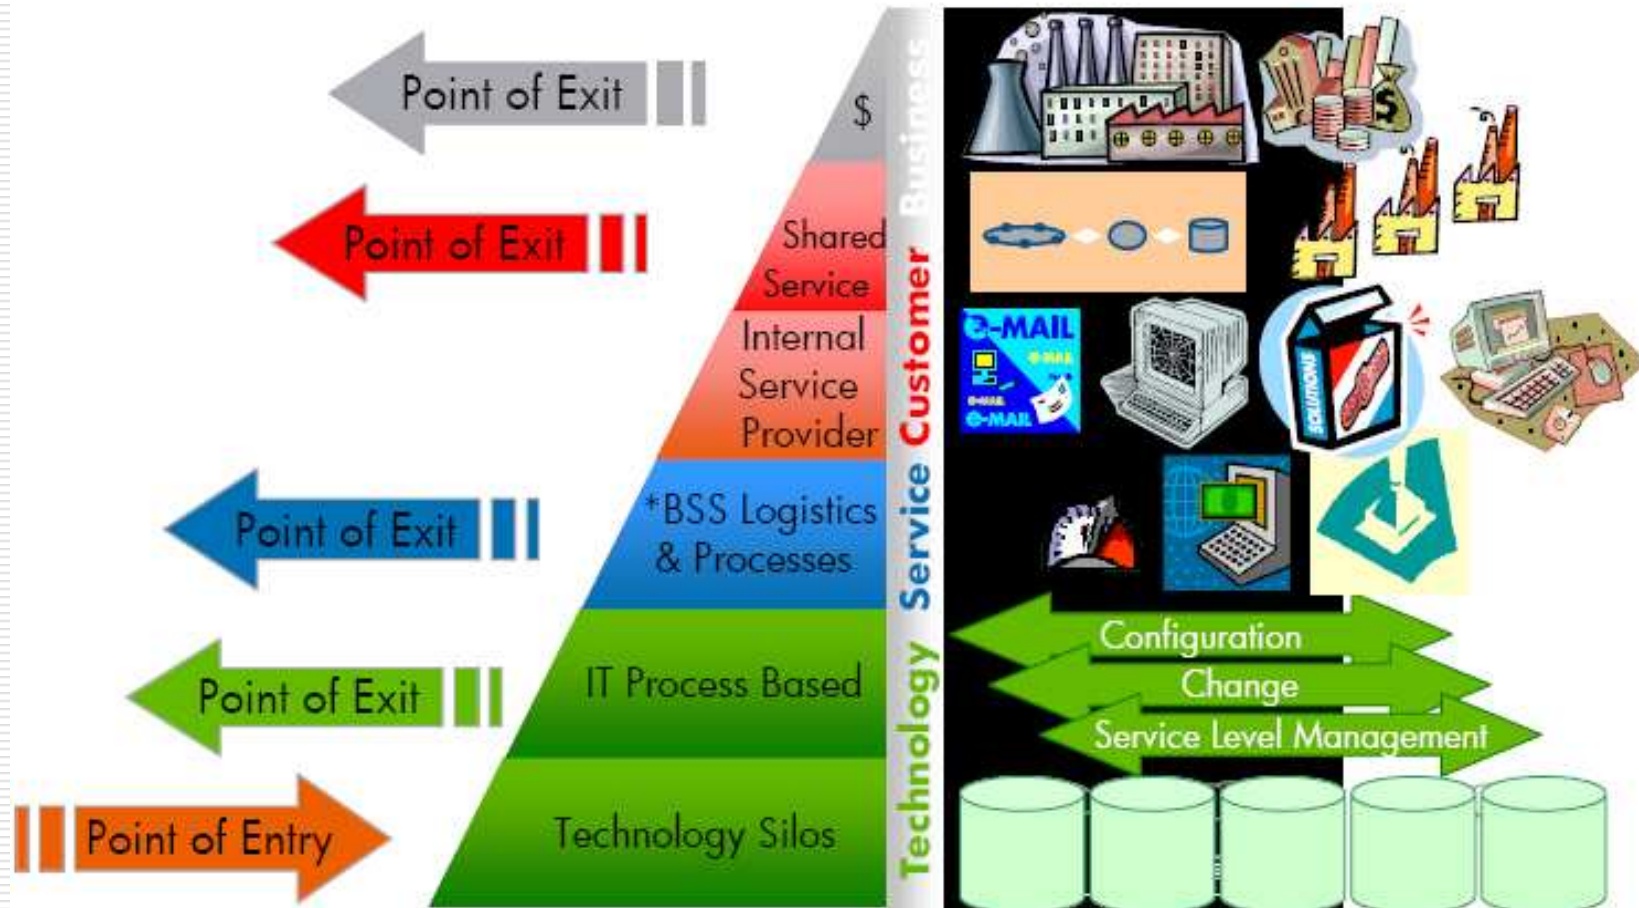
Point of Exit

Point of Exit

Point of Exit

Point of Exit

Point of Entry

$

Shared Service

Internal Service Provider

*BSS Logistics & Processes

IT Process Based

Technology Silos

Technology Service Customer Business

E-MAIL

E-MAIL

E-MAIL

SOLUTIONS

Configuration

Change

Service Level Management